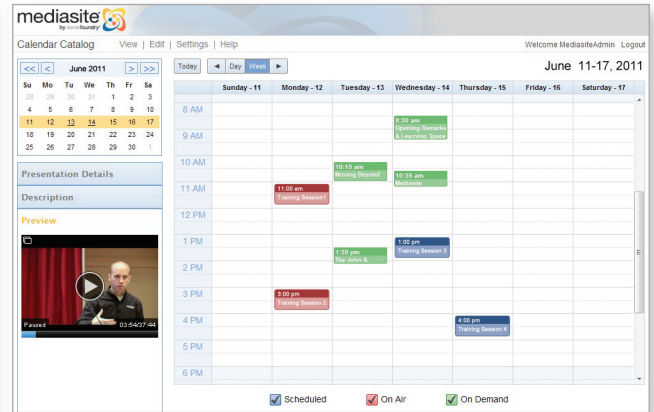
mediasite by sonicfoundry

Calendar Catalog View | Edit | Settings | Help

Welcome MediasiteAdmin Logout

<< < June 2011 > >>

| Su | Mo | Tu | We | Th | Fr | Sa |
|---|---|---|---|---|---|---|
| 29 | 30 | 31 | 1 | 2 | 3 | 4 |
| 4 | 5 | 6 | 7 | 8 | 9 | 10 |
| 11 | 12 | 13 | 14 | 15 | 16 | 17 |
| 18 | 19 | 20 | 21 | 22 | 23 | 24 |
| 25 | 26 | 27 | 28 | 29 | 30 | 1 |

Presentation Details

Description

Preview

Paused 03:54/37:44

Today ◄ Day Week ►

June 11-17, 2011

| | Sunday - 11 | Monday - 12 | Tuesday - 13 | Wednesday - 14 | Thursday - 15 | Friday - 16 | Saturday - 17 |
|---|---|---|---|---|---|---|---|
| 8 AM | | | | | | | |
| 9 AM | | | | 9:30 am Opening Remarks & Learning Space | | | |
| 10 AM | | | 10:15 am Moving Beyond | 10:35 am Mediasite | | | |
| 11 AM | | 11:00 am Training Session1 | | | | | |
| 12 PM | | | | | | | |
| 1 PM | | | 1:30 pm The John & | 1:00 pm Training Session 3 | | | |
| 2 PM | | | | | | | |
| 3 PM | | 3:00 pm Training Session 2 | | | | | |
| 4 PM | | | | | 4:00 pm Training Session 4 | | |
| 5 PM | | | | | | | |
| 6 PM | | | | | | | |

Scheduled On Air On Demand